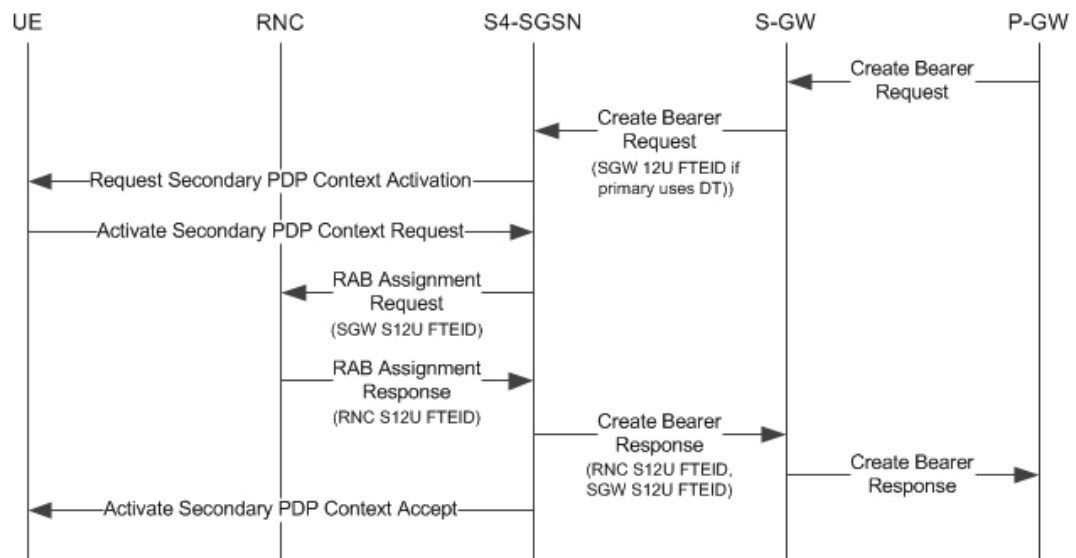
UE RNC S4-SGSN S-GW P-GW

Create Bearer Request

Create Bearer Request
(SGW 12U FTEID if primary uses DT))

Request Secondary PDP Context Activation

Activate Secondary PDP Context Request

RAB Assignment Request
(SGW S12U FTEID)

RAB Assignment Response
(RNC S12U FTEID)

Create Bearer Response
(RNC S12U FTEID, SGW S12U FTEID)

Create Bearer Response

Activate Secondary PDP Context Accept